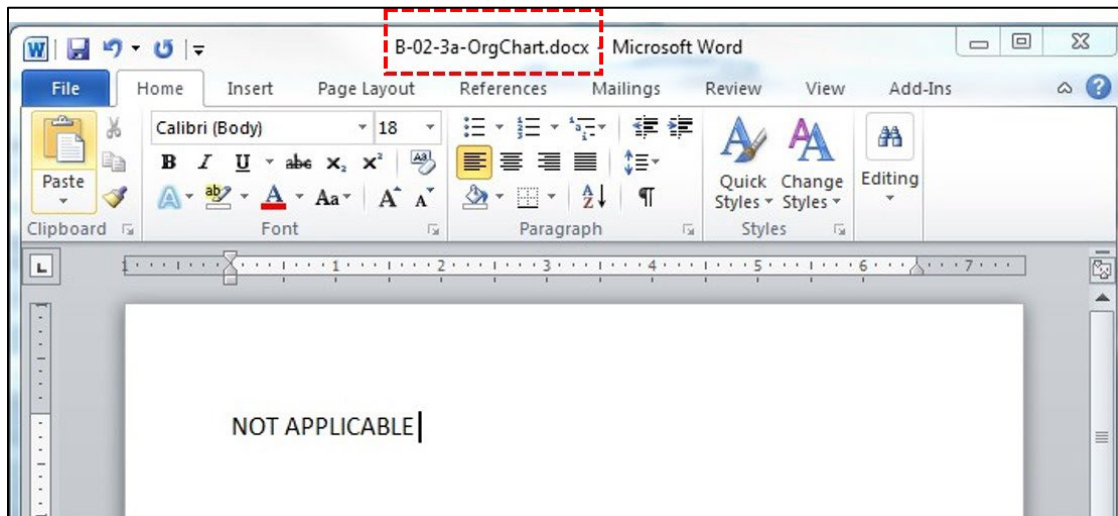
B-02-3a-OrgChart.docx - Microsoft Word

File Home Insert Page Layout References Mailings Review View Add-Ins

Paste

Clipboard

Calibri (Body) 18

B I U abe $x_2$ $x^2$

Aa A A

Font

Paragraph

Quick Styles Change Styles

Styles

Editing

1 2 3 4 5 6 7

NOT APPLICABLE